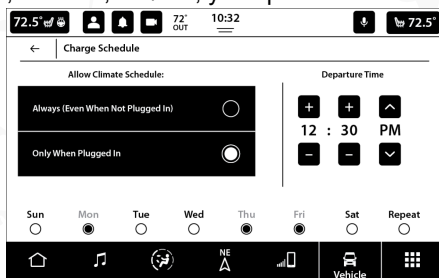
72.5°
72° OUT
10:32
72.5°
←
Charge Schedule
Allow Climate Schedule:
Always (Even When Not Plugged In)
Only When Plugged In
Departure Time
+
+
12 : 30 PM
–
–
Sun
Mon
Tue
Wed
Thu
Fri
Sat
Repeat
NE
Vehicle